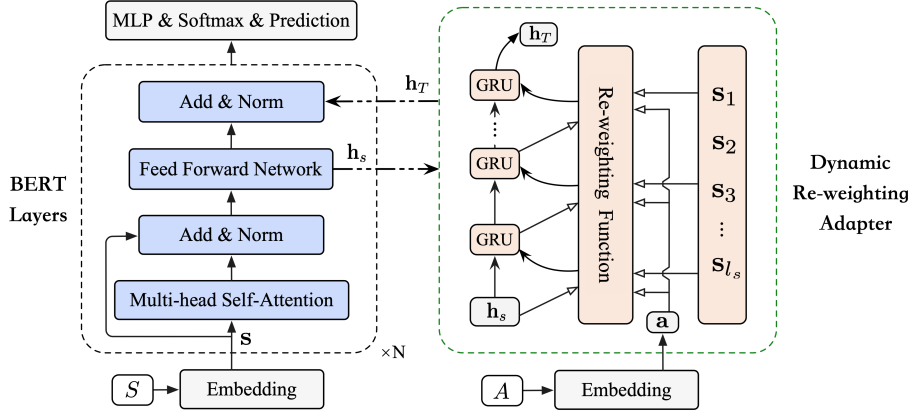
MLP & Softmax & Prediction

Add & Norm

Feed Forward Network

Add & Norm

Multi-head Self-Attention

$\mathbf{h}_T$

$\mathbf{h}_s$

$\mathbf{S}$

×N

BERT Layers

$S$

Embedding

$\mathbf{h}_T$

GRU

GRU

GRU

$\mathbf{h}_s$

Re-weighting Function

$\mathbf{s}_1$

$\mathbf{s}_2$

$\mathbf{s}_3$

$\vdots$

$\mathbf{s}_{l_s}$

$\mathbf{a}$

$A$

Embedding

Dynamic Re-weighting Adapter